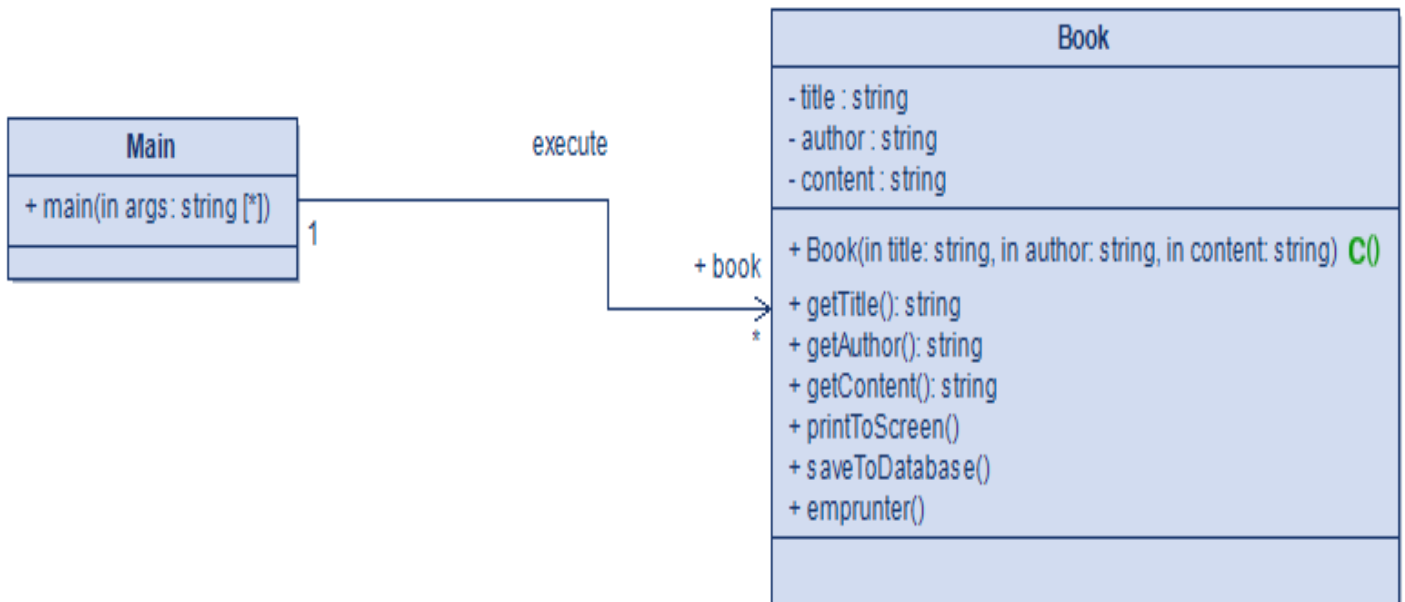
Main

+ main(in args: string [*])

execute

1

+ book

*

Book

- title : string
- author : string
- content : string

+ Book(in title: string, in author: string, in content: string) C()
+ getTitle(): string
+ getAuthor(): string
+ getContent(): string
+ printToScreen()
+ saveToDatabase()
+ emprunter()